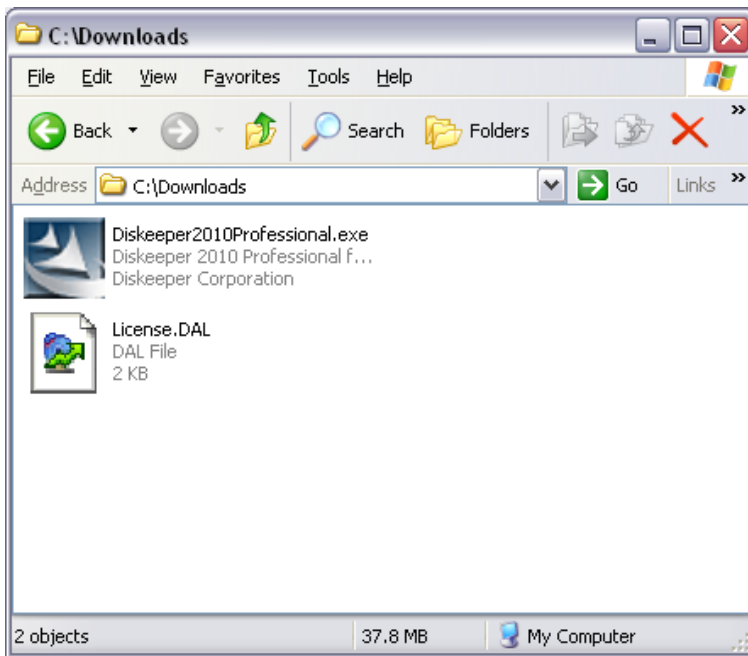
C:\Downloads

File Edit View Favorites Tools Help

Back Search Folders

Address C:\Downloads Go Links »

Diskeeper2010Professional.exe
Diskeeper 2010 Professional f...
Diskeeper Corporation

License.DAL
DAL File
2 KB

2 objects 37.8 MB My Computer